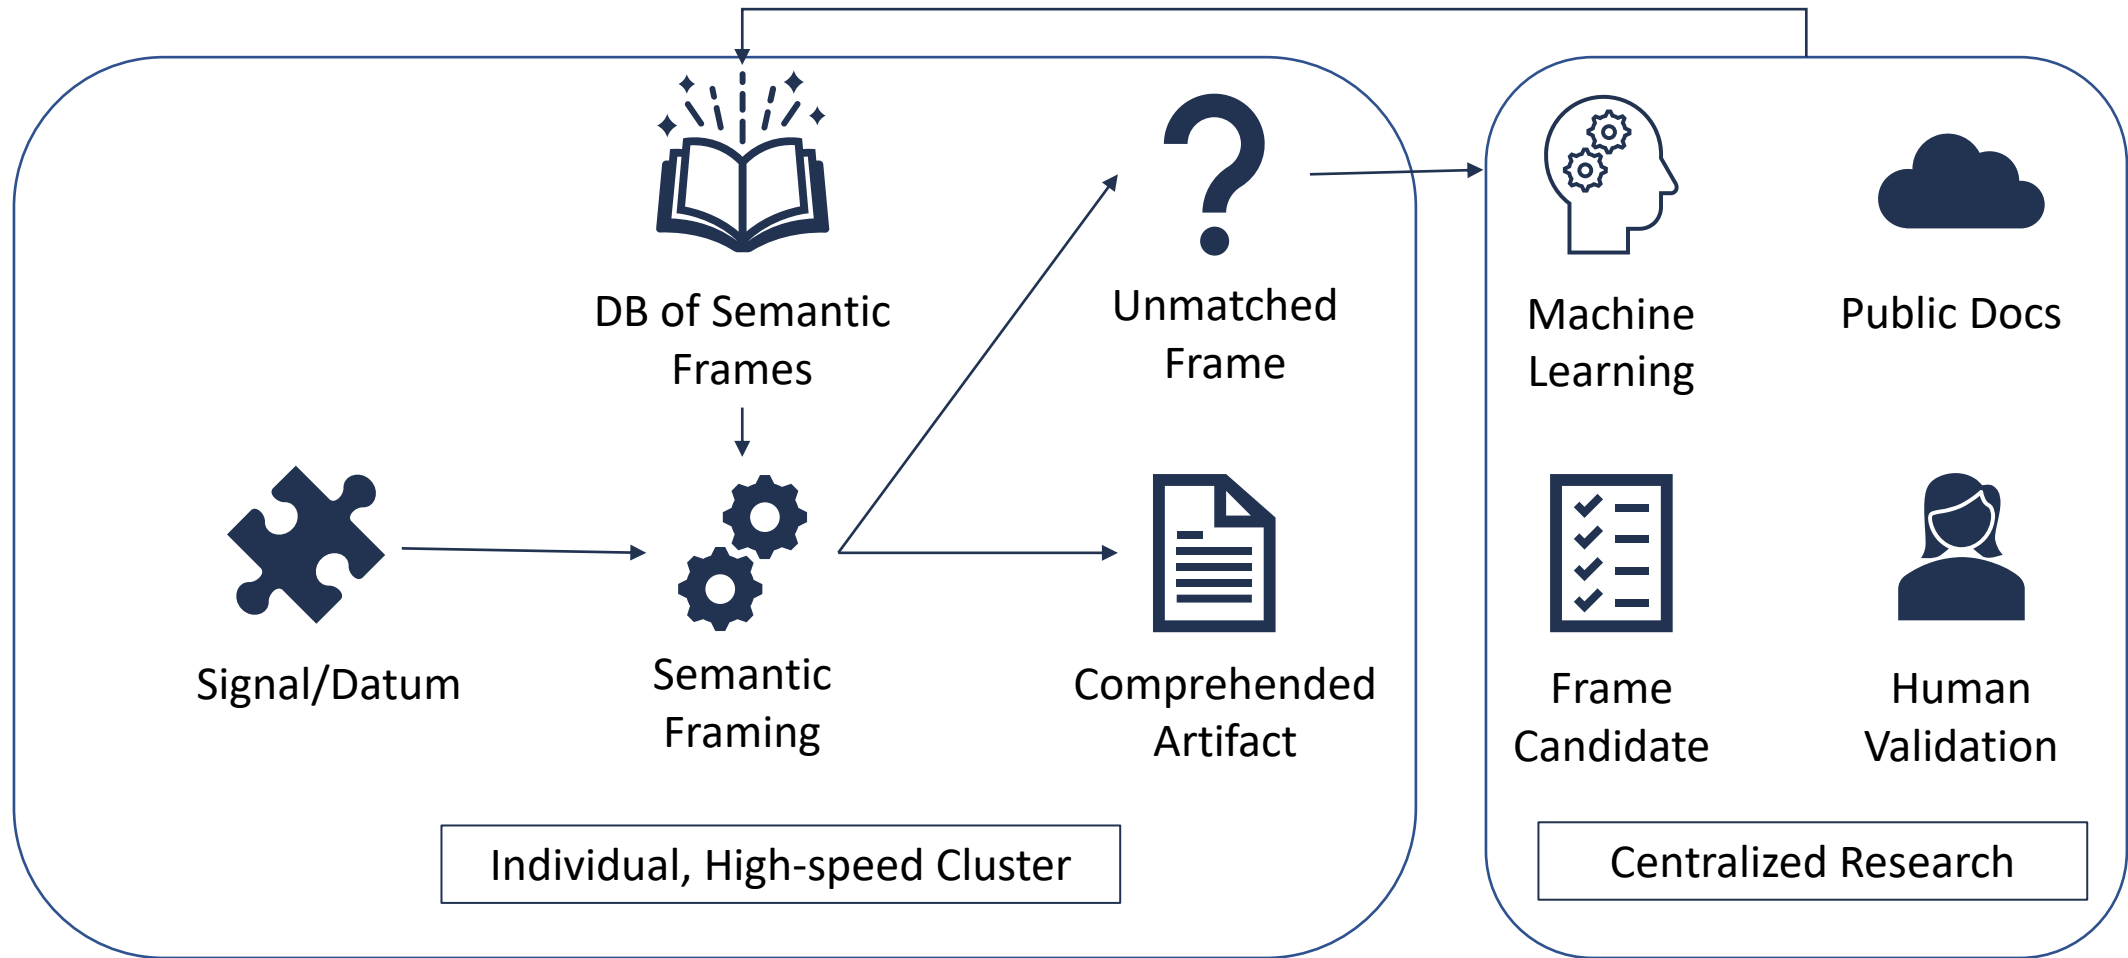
DB of Semantic Frames

Unmatched Frame

Machine Learning

Public Docs

Signal/Datum

Semantic Framing

Comprehended Artifact

Frame Candidate

Human Validation

Individual, High-speed Cluster

Centralized Research